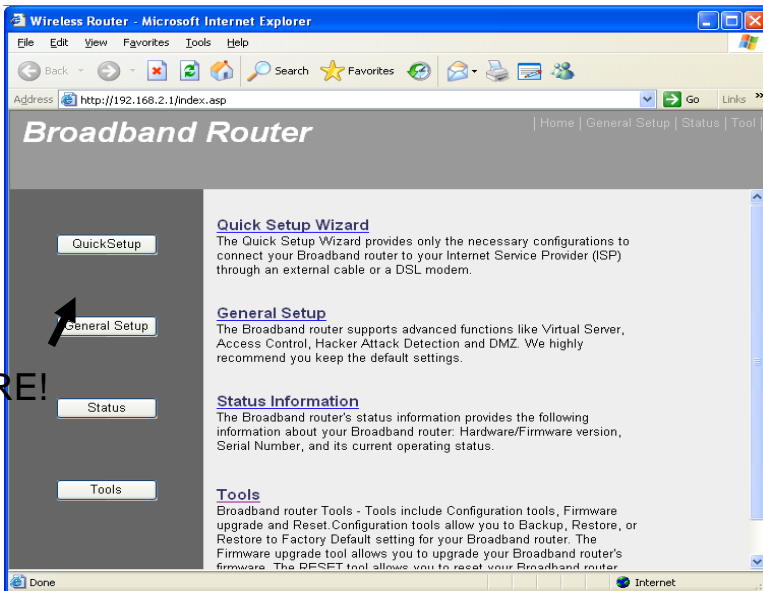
Wireless Router - Microsoft Internet Explorer

File Edit View Favorites Tools Help

Back Search Favorites

Address http://192.168.2.1/index.asp Go Links

Broadband Router

| Home | General Setup | Status | Tool |

QuickSetup

General Setup

RE!

Status

Tools

Quick Setup Wizard
The Quick Setup Wizard provides only the necessary configurations to connect your Broadband router to your Internet Service Provider (ISP) through an external cable or a DSL modem.

General Setup
The Broadband router supports advanced functions like Virtual Server, Access Control, Hacker Attack Detection and DMZ. We highly recommend you keep the default settings.

Status Information
The Broadband router's status information provides the following information about your Broadband router: Hardware/Firmware version, Serial Number, and its current operating status.

Tools
Broadband router Tools - Tools include Configuration tools, Firmware upgrade and Reset.Configuration tools allow you to Backup, Restore, or Restore to Factory Default setting for your Broadband router. The Firmware upgrade tool allows you to upgrade your Broadband router's firmware. The RESET tool allows you to reset your Broadband router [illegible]

Done

Internet